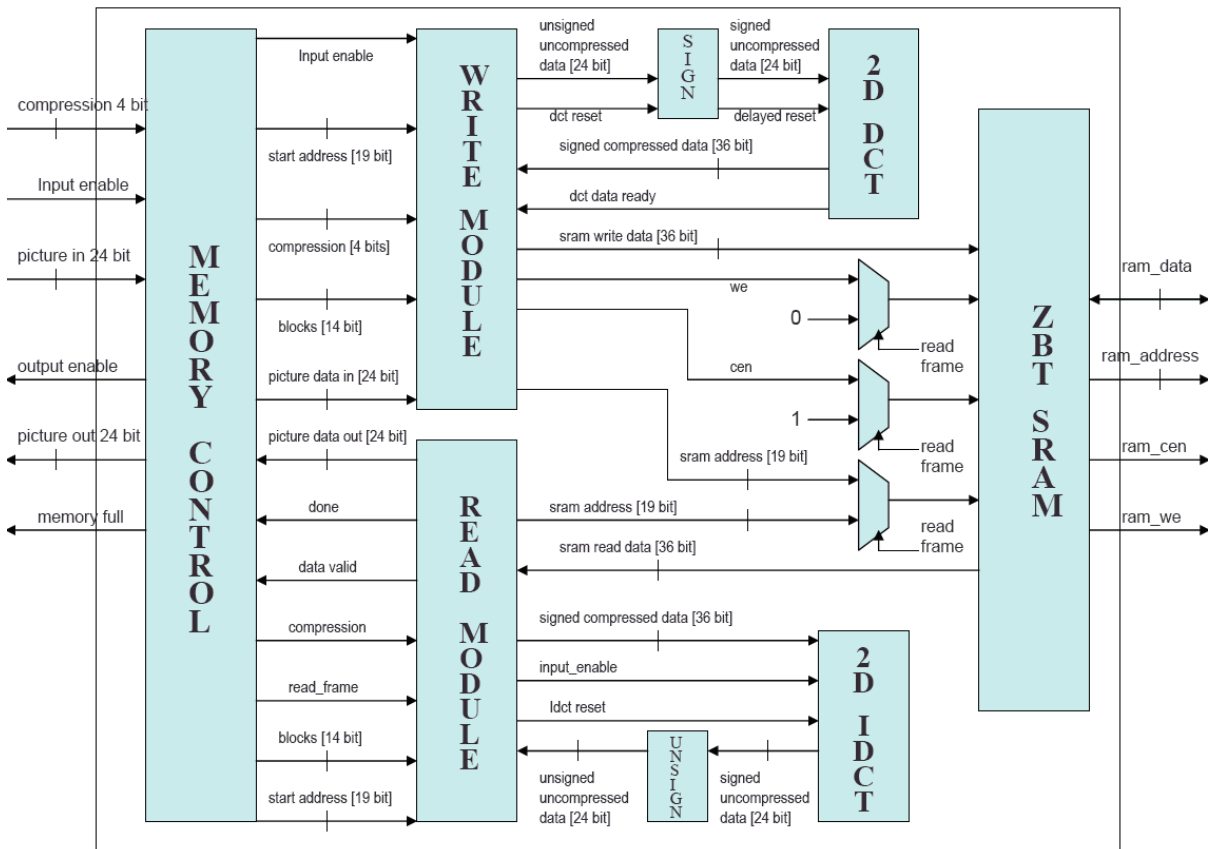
compression 4 bit

Input enable

picture in 24 bit

output enable

picture out 24 bit

memory full

MEMORY CONTROL

Input enable

start address [19 bit]

compression [4 bits]

blocks [14 bit]

picture data in [24 bit]

picture data out [24 bit]

done

data valid

compression

read_frame

blocks [14 bit]

start address [19 bit]

WRITE MODULE

READ MODULE

unsigned uncompressed data [24 bit]

dct reset

SIGN

signed uncompressed data [24 bit]

delayed reset

2D DCT

signed compressed data [36 bit]

dct data ready

sram write data [36 bit]

we

0

read frame

cen

1

read frame

sram address [19 bit]

sram address [19 bit]

read frame

sram read data [36 bit]

ZBT SRAM

ram_data

ram_address

ram_cen

ram_we

signed compressed data [36 bit]

input_enable

Idct reset

2D IDCT

unsigned uncompressed data [24 bit]

UNSIGN

signed uncompressed data [24 bit]